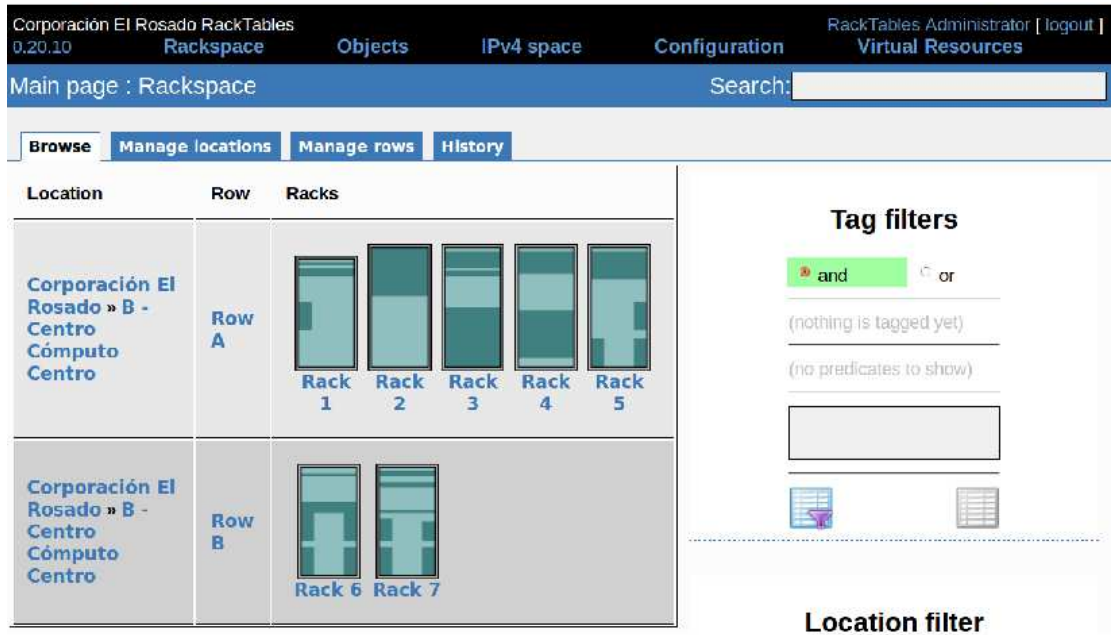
Corporación El Rosado RackTables
0.20.10 Rackspace Objects IPv4 space Configuration

RackTables Administrator [ logout ]
Virtual Resources

Main page : Rackspace

Search:

Browse Manage locations Manage rows History

| Location | Row | Racks |
|---|---|---|
| Corporación El Rosado » B - Centro Cómputo Centro | Row A | Rack 1 Rack 2 Rack 3 Rack 4 Rack 5 |
| Corporación El Rosado » B - Centro Cómputo Centro | Row B | Rack 6 Rack 7 |

Tag filters

and or

(nothing is tagged yet)

(no predicates to show)

Location filter